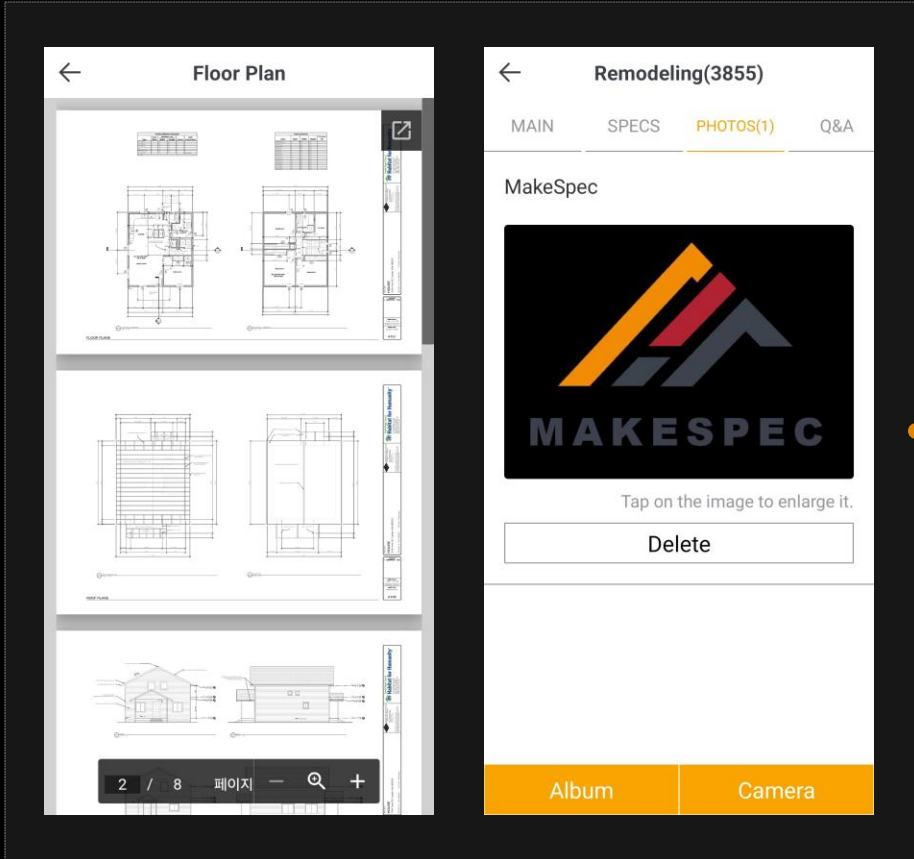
Floor Plan

FLOOR PLANS

Habitat for Humanity

ROOF PLANS

Habitat for Humanity

Habitat for Humanity

2 / 8 페이지 − +

Remodeling(3855)

MAIN SPECS PHOTOS(1) Q&A

MakeSpec

MAKESPEC

Tap on the image to enlarge it.

Delete

Album Camera